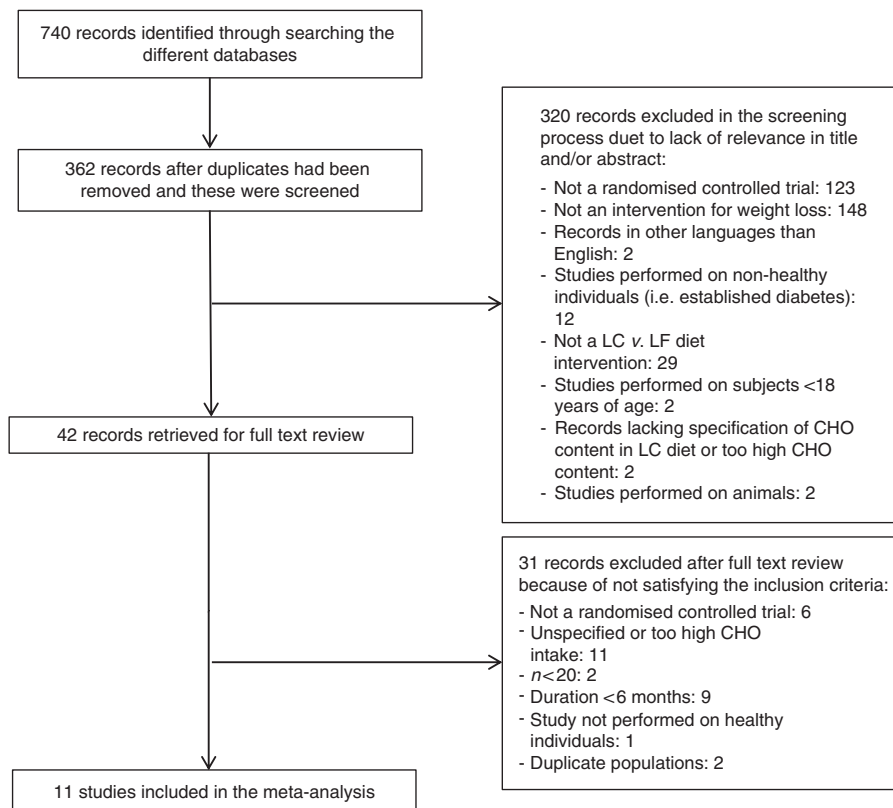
740 records identified through searching the different databases

362 records after duplicates had been removed and these were screened

320 records excluded in the screening process duet to lack of relevance in title and/or abstract:
- Not a randomised controlled trial: 123
- Not an intervention for weight loss: 148
- Records in other languages than English: 2
- Studies performed on non-healthy individuals (i.e. established diabetes): 12
- Not a LC *v.* LF diet intervention: 29
- Studies performed on subjects <18 years of age: 2
- Records lacking specification of CHO content in LC diet or too high CHO content: 2
- Studies performed on animals: 2

42 records retrieved for full text review

31 records excluded after full text review because of not satisfying the inclusion criteria:
- Not a randomised controlled trial: 6
- Unspecified or too high CHO intake: 11
- $n<20$: 2
- Duration <6 months: 9
- Study not performed on healthy individuals: 1
- Duplicate populations: 2

11 studies included in the meta-analysis